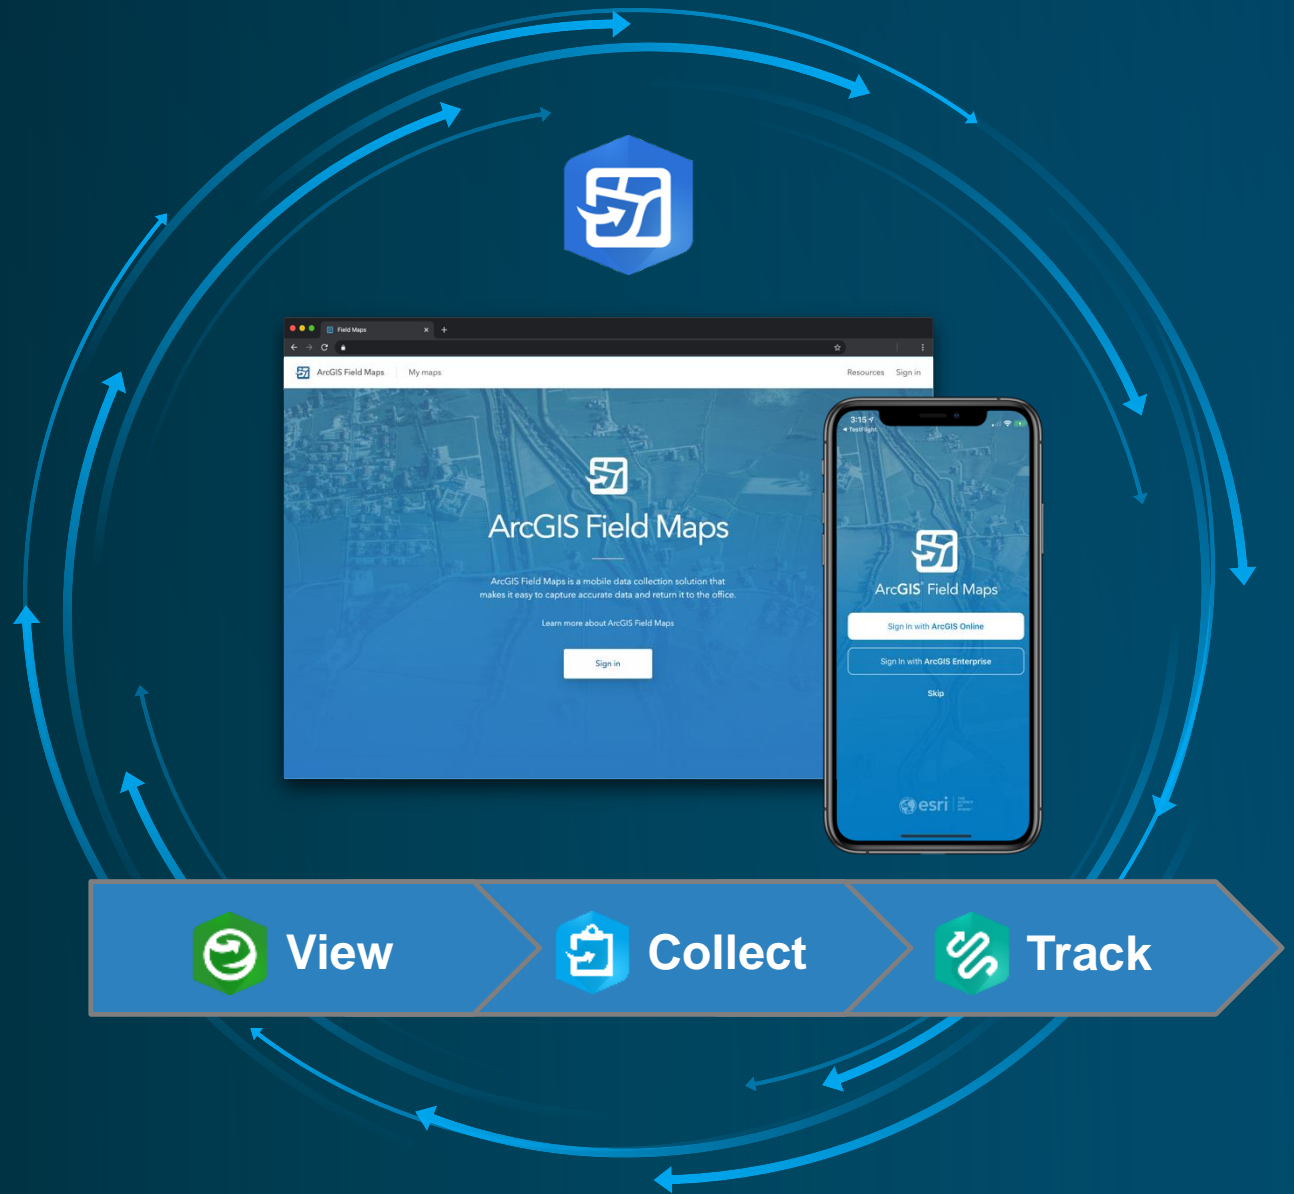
Field Maps

ArcGIS Field Maps My maps Resources Sign in

ArcGIS Field Maps

ArcGIS Field Maps is a mobile data collection solution that makes it easy to capture accurate data and return it to the office.

Learn more about ArcGIS Field Maps

Sign in

3:15
◂ TestFlight

ArcGIS Field Maps

Sign In with ArcGIS Online

Sign In with ArcGIS Enterprise

Skip

esri

View

Collect

Track